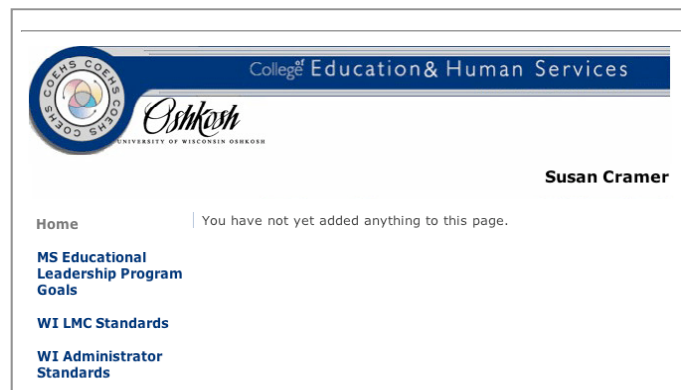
COEHS COEHS COEHS COEHS

College of Education & Human Services

Oshkosh
UNIVERSITY OF WISCONSIN OSHKOSH

Susan Cramer

Home

MS Educational Leadership Program Goals

WI LMC Standards

WI Administrator Standards

You have not yet added anything to this page.